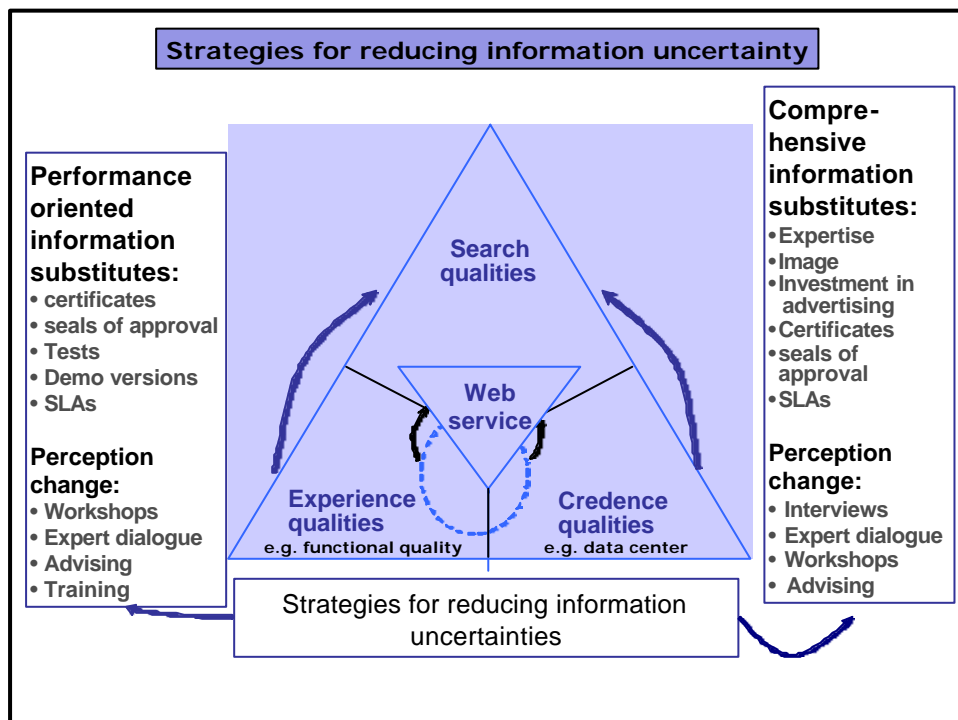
Strategies for reducing information uncertainty

Performance oriented information substitutes:
• certificates
• seals of approval
• Tests
• Demo versions
• SLAs

Perception change:
• Workshops
• Expert dialogue
• Advising
• Training

Search qualities

Web service

Experience qualities
e.g. functional quality

Credence qualities
e.g. data center

Comprehensive information substitutes:
• Expertise
• Image
• Investment in advertising
• Certificates
• seals of approval
• SLAs

Perception change:
• Interviews
• Expert dialogue
• Workshops
• Advising

Strategies for reducing information uncertainties